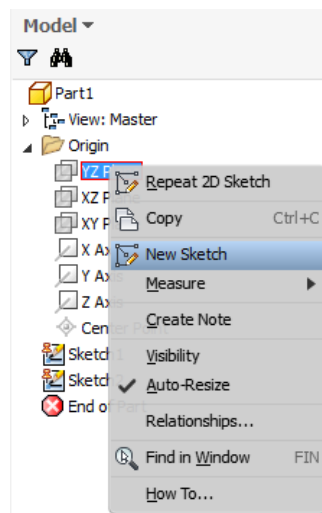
Model ▾

Part1

View: Master

Origin

YZ P

XZ P

XY P

X Ax

Y Ax

Z Ax

Center P

Sketch1

Sketch2

End of Part

Repeat 2D Sketch

Copy Ctrl+C

New Sketch

Measure ▶

Create Note

Visibility

✔ Auto-Resize

Relationships...

Find in Window FIN

How To...